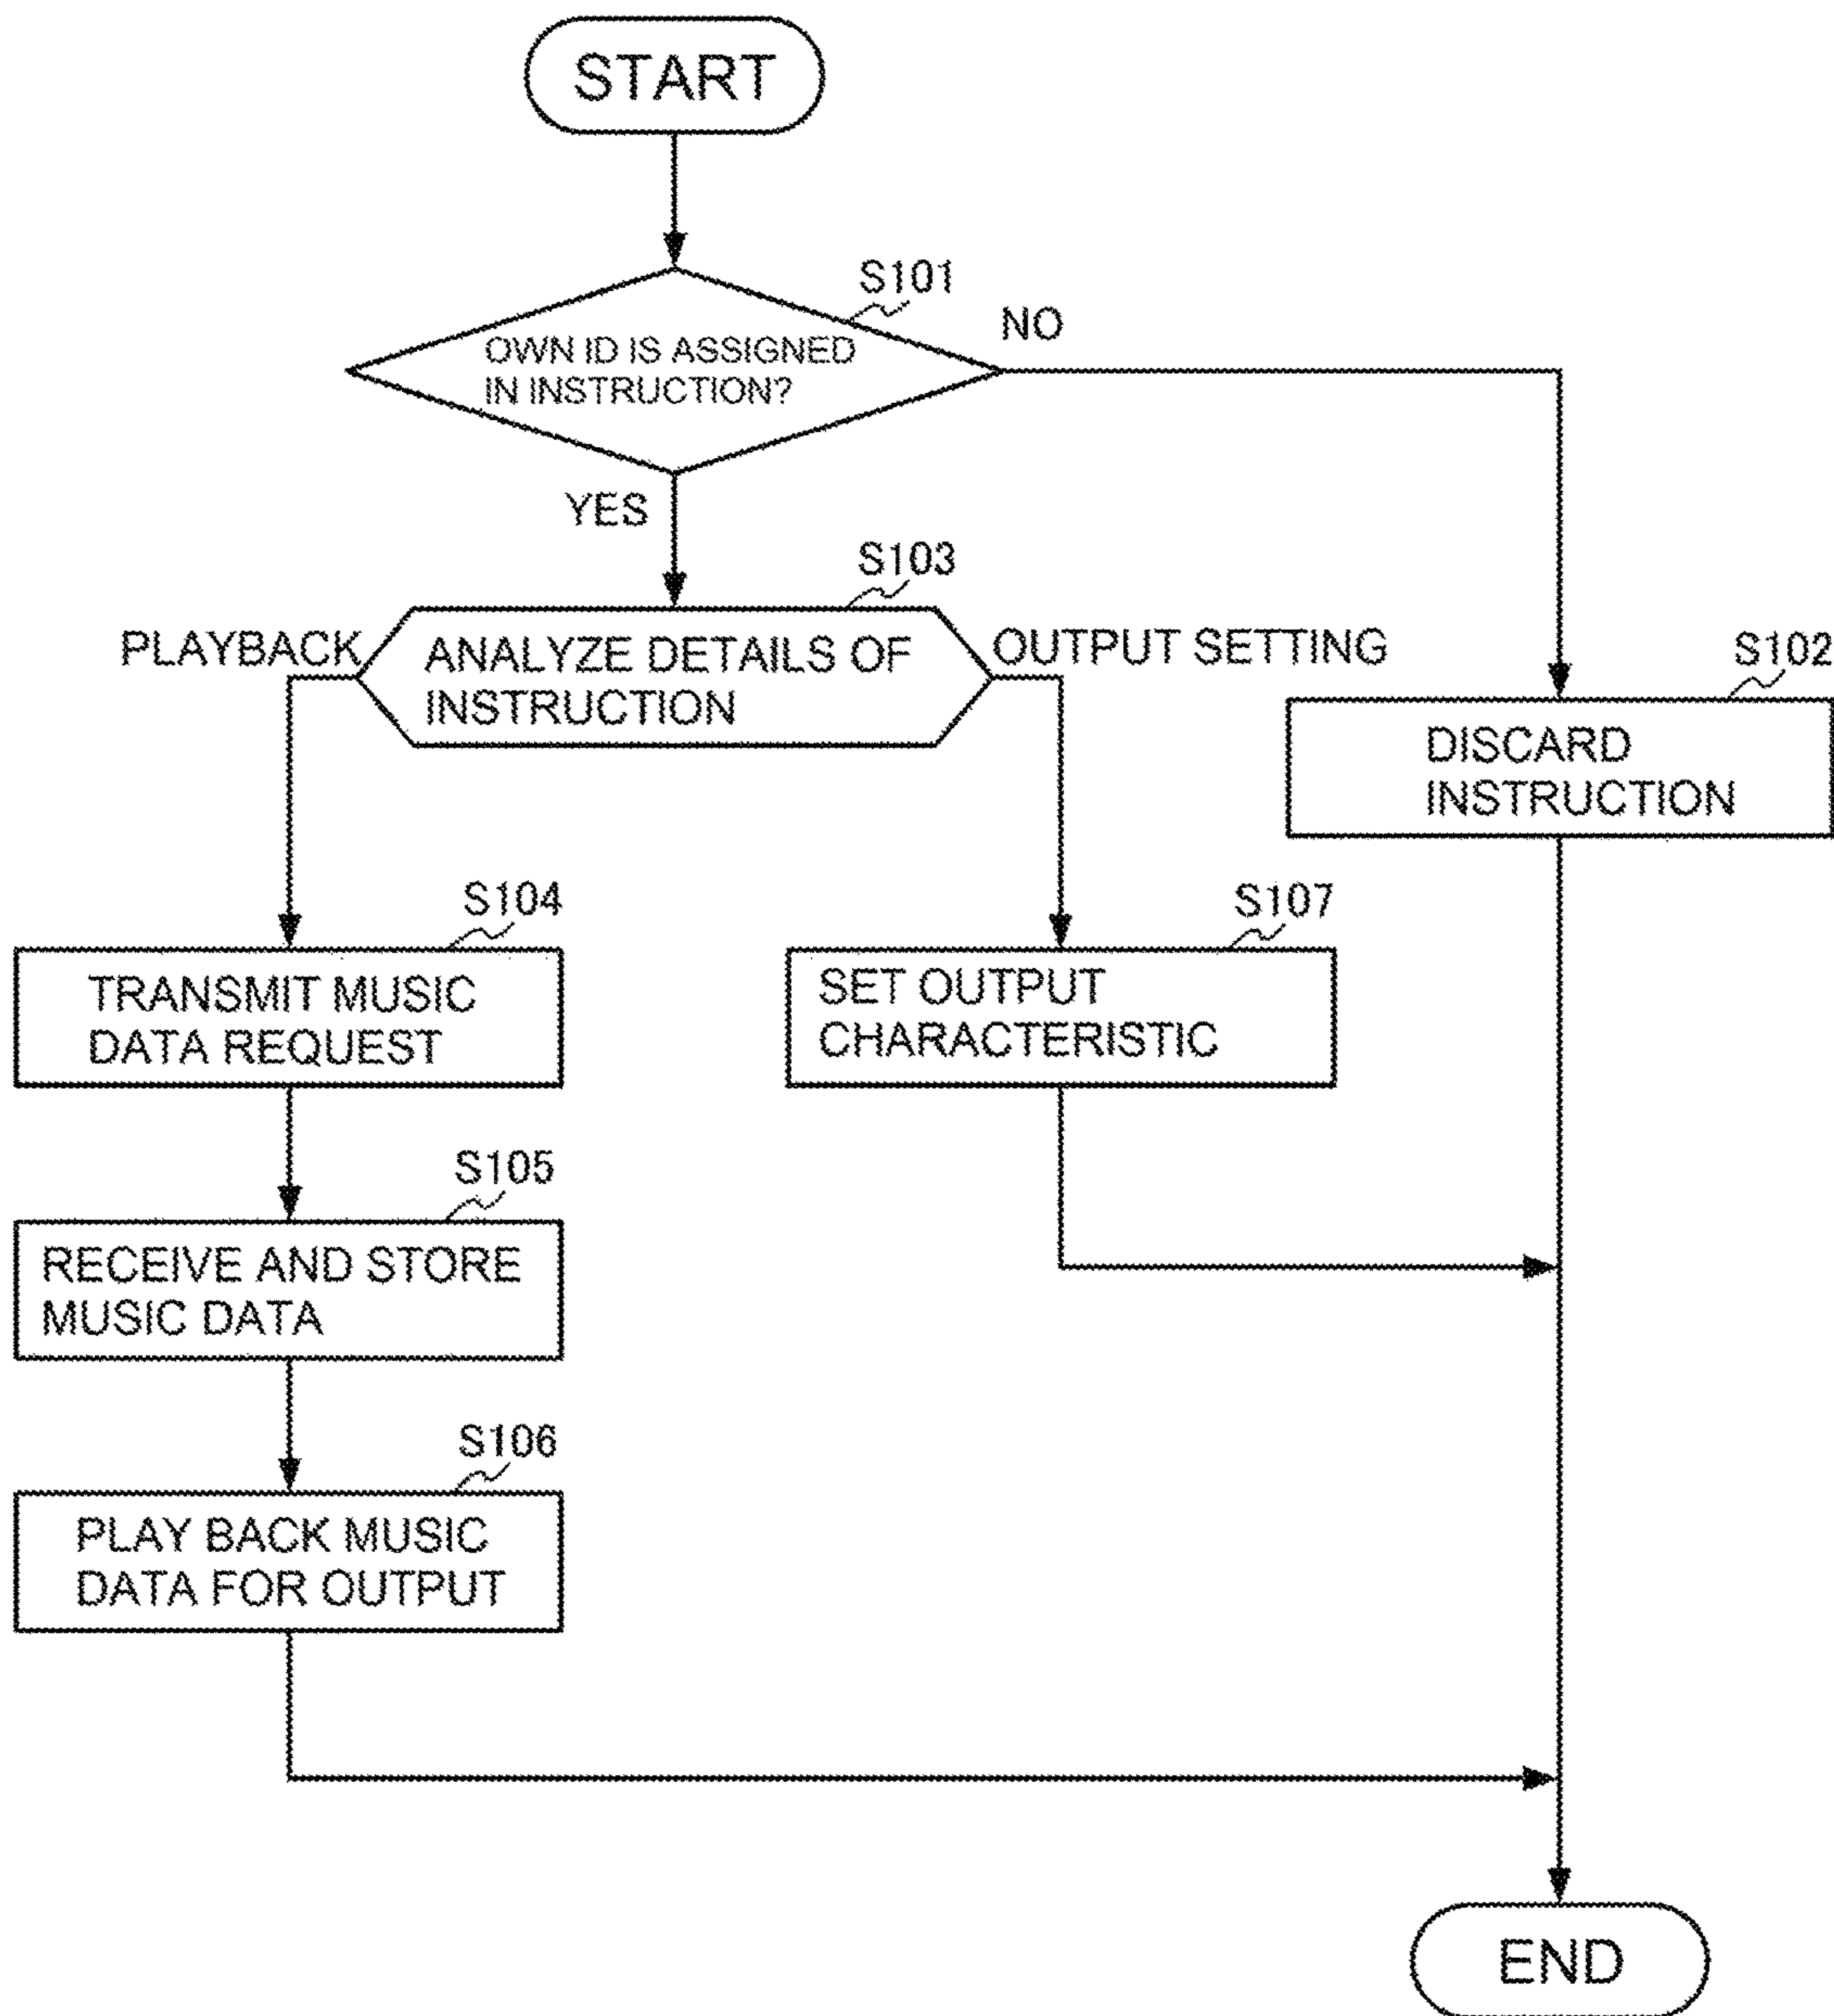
START

S101

OWN ID IS ASSIGNED IN INSTRUCTION?

NO

YES

S103

PLAYBACK

ANALYZE DETAILS OF INSTRUCTION

OUTPUT SETTING

S102

DISCARD INSTRUCTION

S104

TRANSMIT MUSIC DATA REQUEST

S107

SET OUTPUT CHARACTERISTIC

S105

RECEIVE AND STORE MUSIC DATA

S106

PLAY BACK MUSIC DATA FOR OUTPUT

END